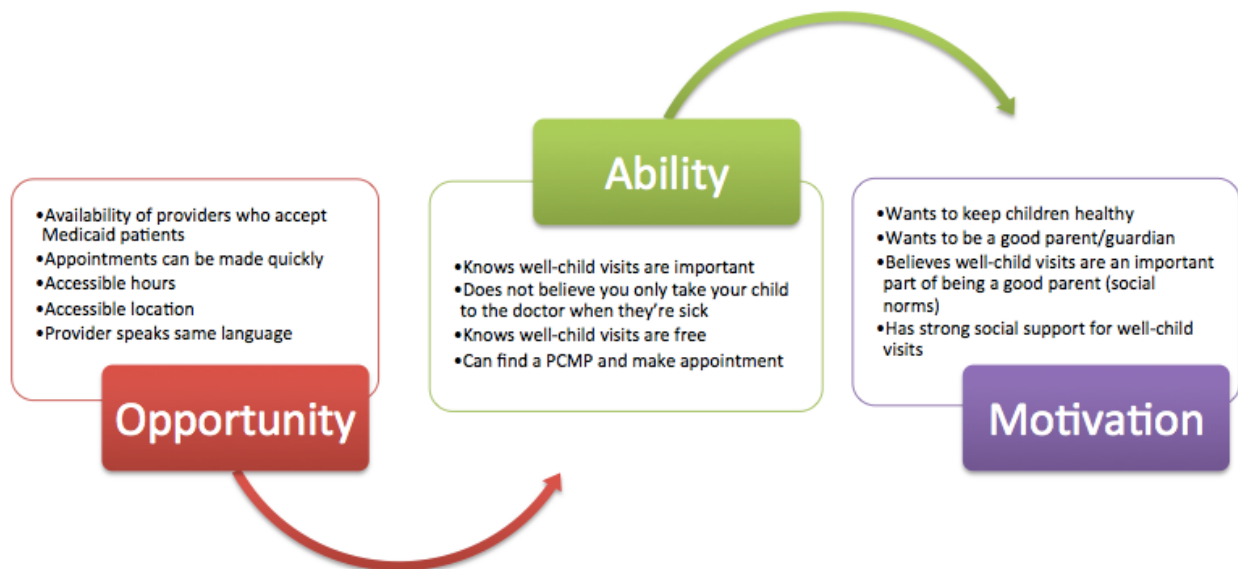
•Availability of providers who accept Medicaid patients
•Appointments can be made quickly
•Accessible hours
•Accessible location
•Provider speaks same language

Opportunity

Ability

•Knows well-child visits are important
•Does not believe you only take your child to the doctor when they're sick
•Knows well-child visits are free
•Can find a PCMP and make appointment

•Wants to keep children healthy
•Wants to be a good parent/guardian
•Believes well-child visits are an important part of being a good parent (social norms)
•Has strong social support for well-child visits

Motivation